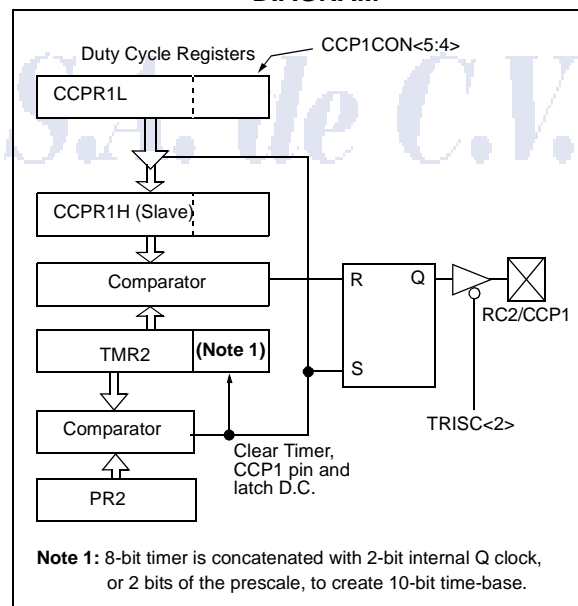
DIAGRAM

Duty Cycle Registers

CCP1CON<5:4>

CCPR1L

CCPR1H (Slave)

Comparator

R

Q

RC2/CCP1

TMR2

(Note 1)

S

TRISC<2>

Comparator

Clear Timer, CCP1 pin and latch D.C.

PR2

S.A. de C.V.

Note 1: 8-bit timer is concatenated with 2-bit internal Q clock, or 2 bits of the prescale, to create 10-bit time-base.